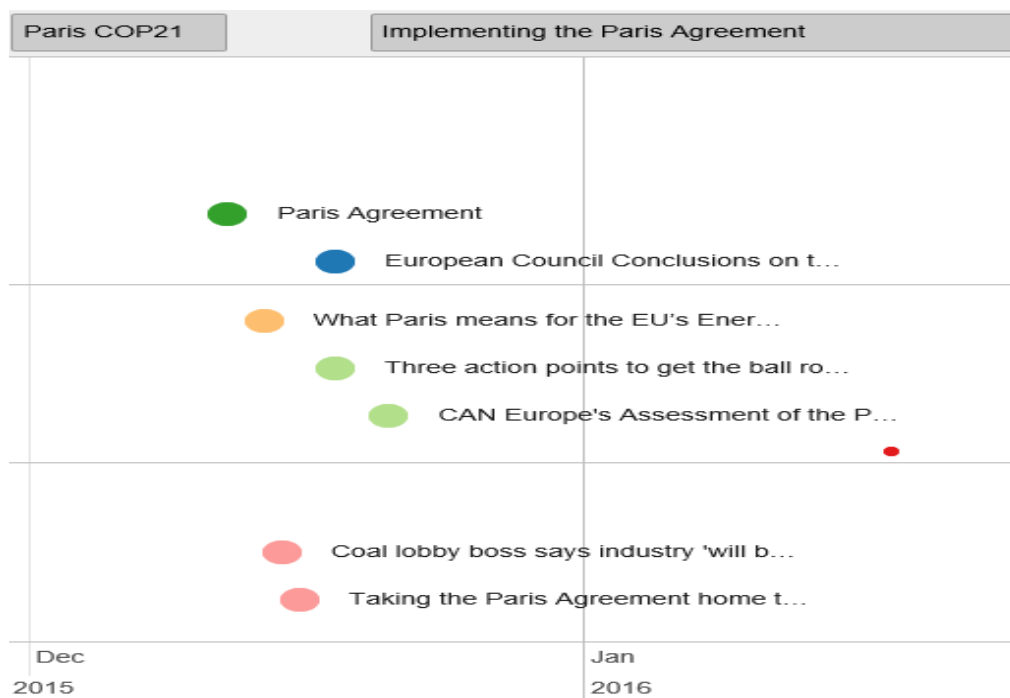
Paris COP21

Implementing the Paris Agreement

Paris Agreement

European Council Conclusions on t...

What Paris means for the EU's Ener...

Three action points to get the ball ro...

CAN Europe's Assessment of the P...

Coal lobby boss says industry 'will b...

Taking the Paris Agreement home t...

Dec
2015

Jan
2016